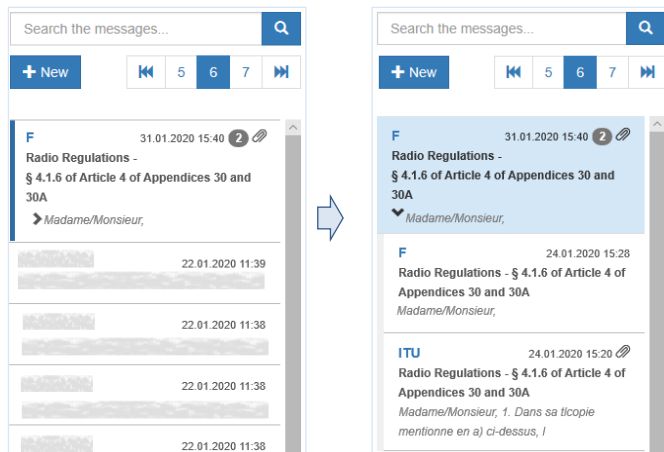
Search the messages...

New

5 6 7

F 31.01.2020 15:40 2
Radio Regulations - § 4.1.6 of Article 4 of Appendices 30 and 30A
Madame/Monsieur,

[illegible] 22.01.2020 11:39
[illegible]

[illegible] 22.01.2020 11:38
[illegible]

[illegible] 22.01.2020 11:38
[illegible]

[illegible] 22.01.2020 11:38

Search the messages...

New

5 6 7

F 31.01.2020 15:40 2
Radio Regulations - § 4.1.6 of Article 4 of Appendices 30 and 30A
Madame/Monsieur,

F 24.01.2020 15:28
Radio Regulations - § 4.1.6 of Article 4 of Appendices 30 and 30A
Madame/Monsieur,

ITU 24.01.2020 15:20
Radio Regulations - § 4.1.6 of Article 4 of Appendices 30 and 30A
Madame/Monsieur, 1. Dans sa tlcopie mentionne en a) ci-dessus, l